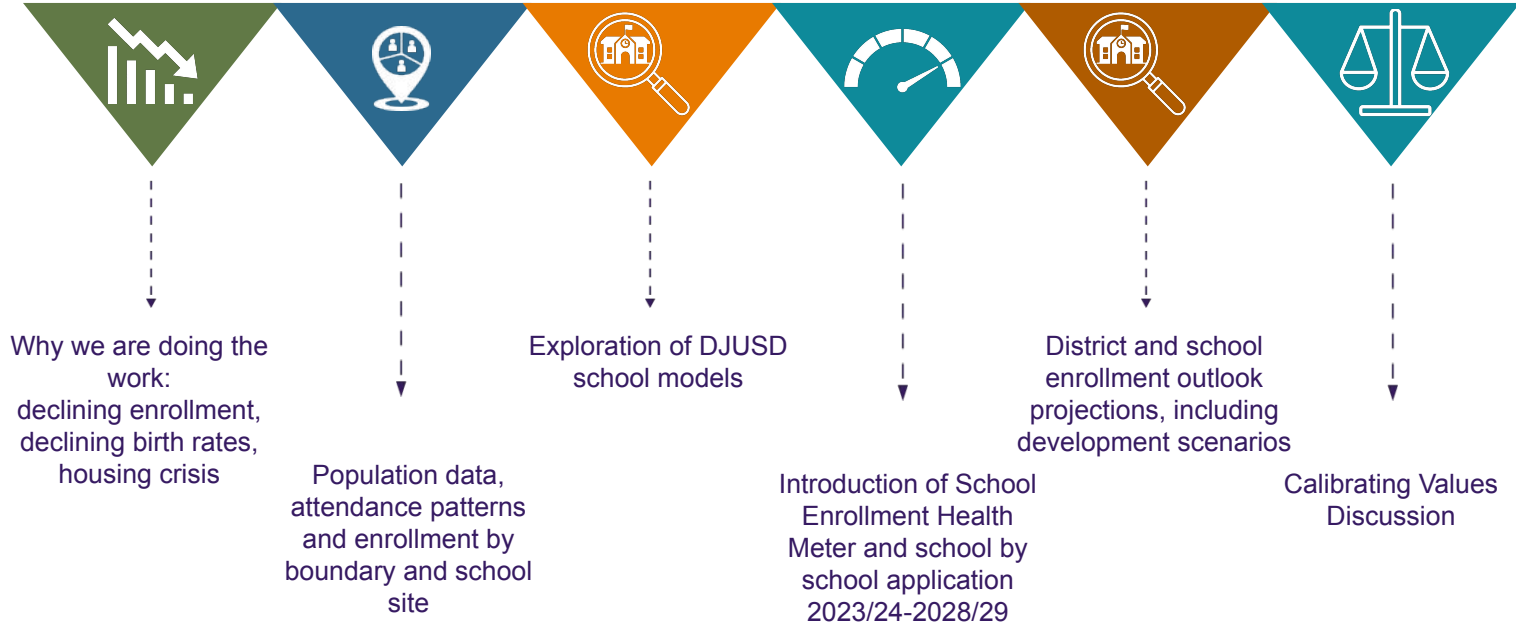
Why we are doing the work: declining enrollment, declining birth rates, housing crisis

Population data, attendance patterns and enrollment by boundary and school site

Exploration of DJUSD school models

Introduction of School Enrollment Health Meter and school by school application 2023/24-2028/29

District and school enrollment outlook projections, including development scenarios

Calibrating Values Discussion